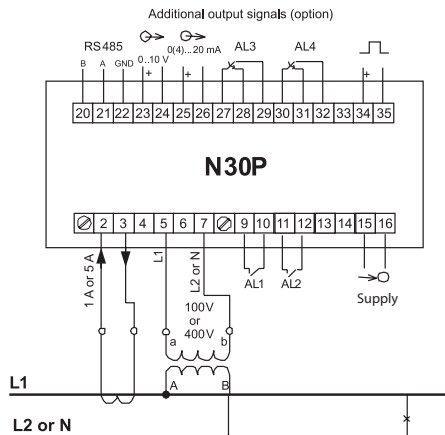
Additional output signals (option)

RS485

B A GND 0...10 V 0(4)...20 mA AL3 AL4

+ + +

20 21 22 23 24 25 26 27 28 29 30 31 32 33 34 35

N30P

2 3 4 5 6 7 9 10 11 12 13 14 15 16

1 A or 5 A

L1

L2 or N

AL1 AL2

Supply

100V or 400V

a b

A B

L1

L2 or N